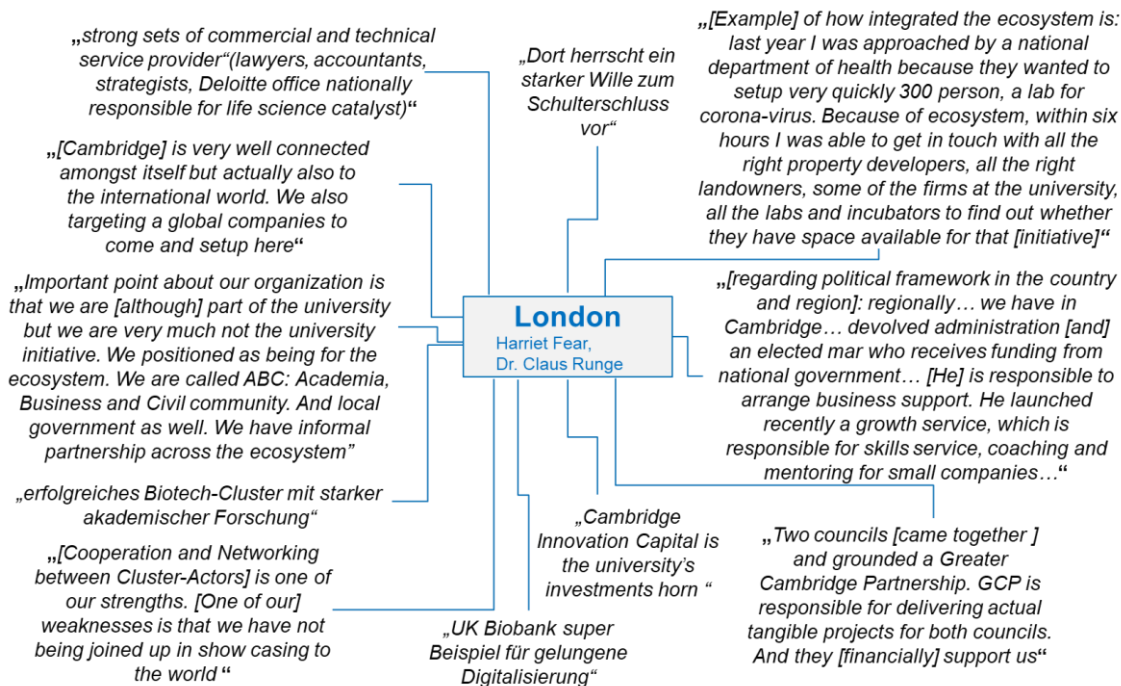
„strong sets of commercial and technical service provider“(lawyers, accountants, strategists, Deloitte office nationally responsible for life science catalyst)“

„Dort herrscht ein starker Wille zum Schulterschluss vor“

„[Example] of how integrated the ecosystem is: last year I was approached by a national department of health because they wanted to setup very quickly 300 person, a lab for corona-virus. Because of ecosystem, within six hours I was able to get in touch with all the right property developers, all the right landowners, some of the firms at the university, all the labs and incubators to find out whether they have space available for that [initiative]“

„[Cambridge] is very well connected amongst itself but actually also to the international world. We also targeting a global companies to come and setup here“

London
Harriet Fear,
Dr. Claus Runge

„Important point about our organization is that we are [although] part of the university but we are very much not the university initiative. We positioned as being for the ecosystem. We are called ABC: Academia, Business and Civil community. And local government as well. We have informal partnership across the ecosystem”

„[regarding political framework in the country and region]: regionally… we have in Cambridge… devolved administration [and] an elected mar who receives funding from national government… [He] is responsible to arrange business support. He launched recently a growth service, which is responsible for skills service, coaching and mentoring for small companies…“

„erfolgreiches Biotech-Cluster mit starker akademischer Forschung“

„Cambridge Innovation Capital is the university's investments horn “

„[Cooperation and Networking between Cluster-Actors] is one of our strengths. [One of our] weaknesses is that we have not being joined up in show casing to the world “

„Two councils [came together ] and grounded a Greater Cambridge Partnership. GCP is responsible for delivering actual tangible projects for both councils. And they [financially] support us“

„UK Biobank super Beispiel für gelungene Digitalisierung“